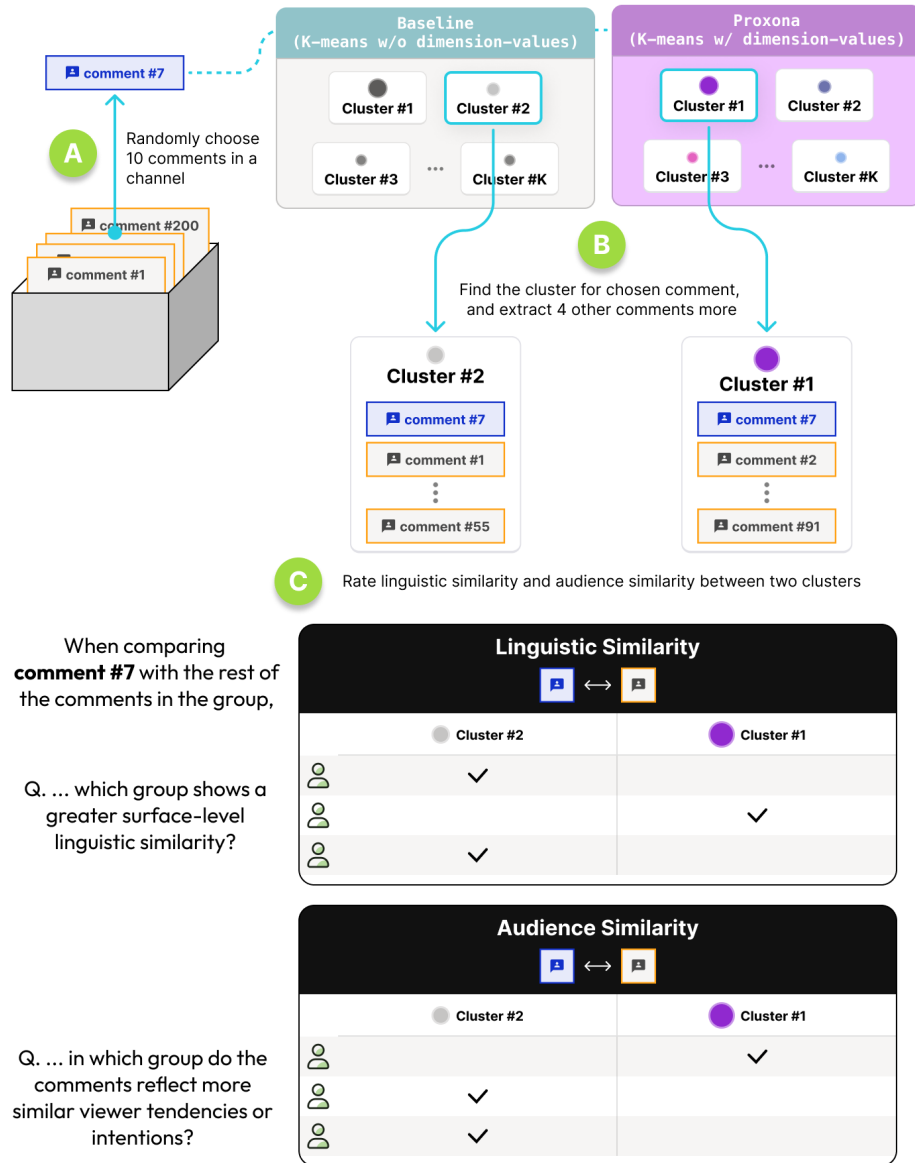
comment #7

A

Randomly choose 10 comments in a channel

comment #200

comment #1

Baseline
(K-means w/o dimension-values)

Cluster #1

Cluster #2

Cluster #3

...

Cluster #K

Proxona
(K-means w/ dimension-values)

Cluster #1

Cluster #2

Cluster #3

...

Cluster #K

B

Find the cluster for chosen comment, and extract 4 other comments more

Cluster #2

comment #7

comment #1

comment #55

Cluster #1

comment #7

comment #2

comment #91

C

Rate linguistic similarity and audience similarity between two clusters

When comparing **comment #7** with the rest of the comments in the group,

Q. ... which group shows a greater surface-level linguistic similarity?

Linguistic Similarity

$\longleftrightarrow$

| | Cluster #2 | Cluster #1 |
|---|---|---|
| | ✓ | |
| | | ✓ |
| | ✓ | |

Audience Similarity

$\longleftrightarrow$

Q. ... in which group do the comments reflect more similar viewer tendencies or intentions?

| | Cluster #2 | Cluster #1 |
|---|---|---|
| | | ✓ |
| | ✓ | |
| | ✓ | |